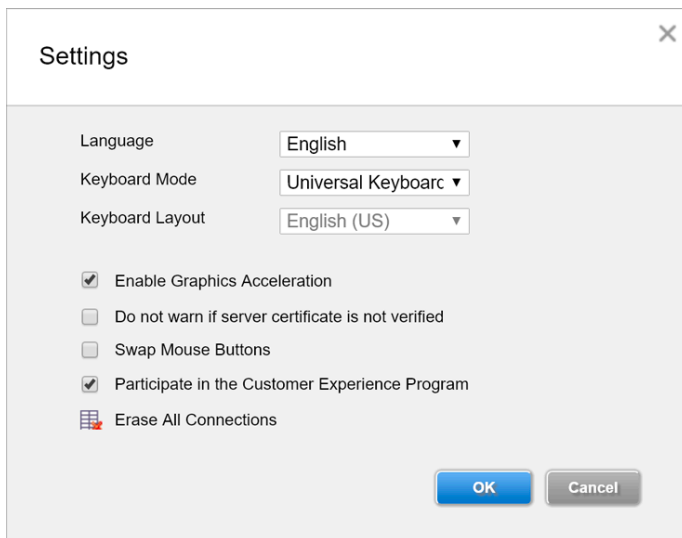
Settings

×

Language English ▼

Keyboard Mode Universal Keyboarc ▼

Keyboard Layout English (US) ▼

Enable Graphics Acceleration

Do not warn if server certificate is not verified

Swap Mouse Buttons

Participate in the Customer Experience Program

Erase All Connections

OK

Cancel